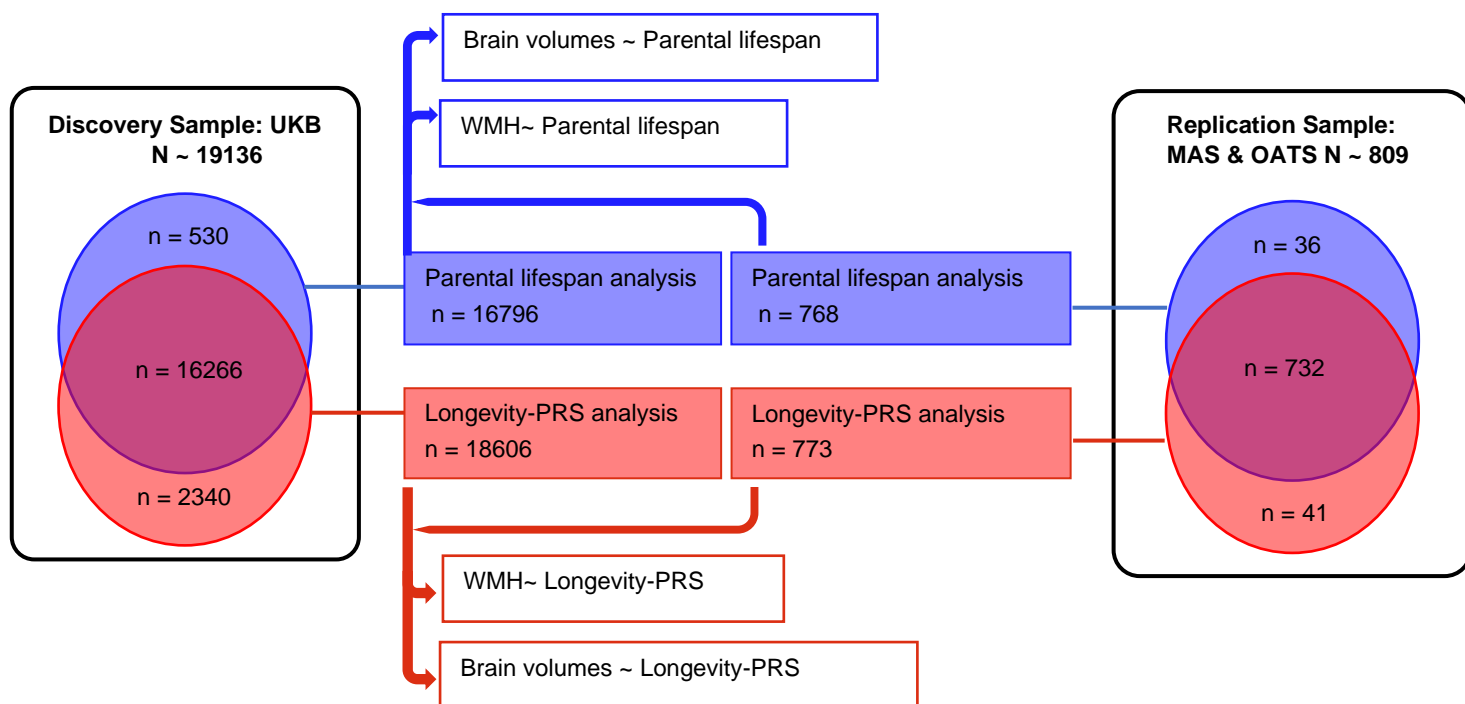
Brain volumes ~ Parental lifespan

WMH~ Parental lifespan

Discovery Sample: UKB
N ~ 19136

n = 530

n = 16266

n = 2340

Parental lifespan analysis
n = 16796

Parental lifespan analysis
n = 768

Longevity-PRS analysis
n = 18606

Longevity-PRS analysis
n = 773

Replication Sample:
MAS & OATS N ~ 809

n = 36

n = 732

n = 41

WMH~ Longevity-PRS

Brain volumes ~ Longevity-PRS